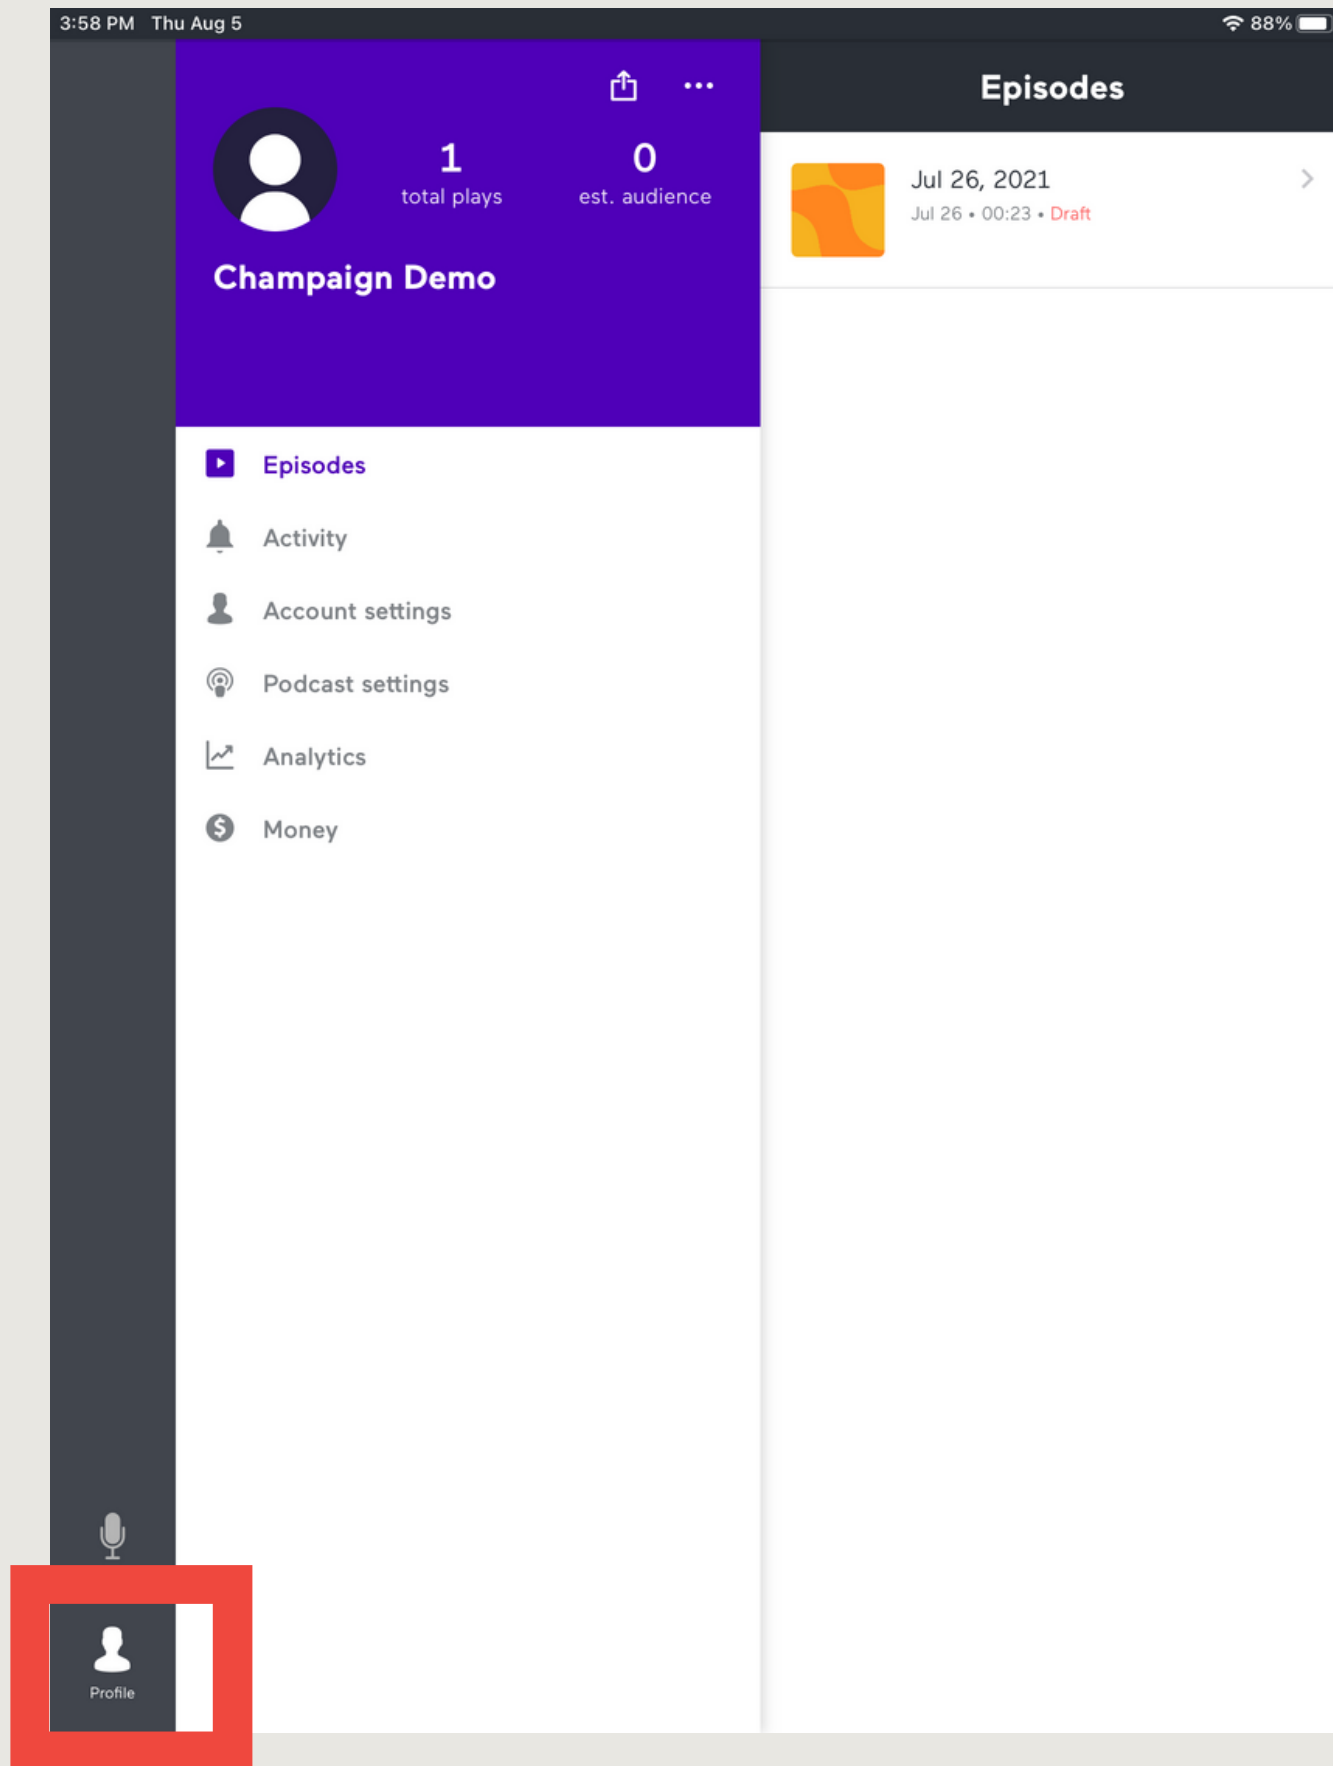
3:58 PM Thu Aug 5

88%

1
total plays

0
est. audience

Champaign Demo

Episodes

Activity

Account settings

Podcast settings

Analytics

Money

Profile

Episodes

Jul 26, 2021
Jul 26 • 00:23 • Draft